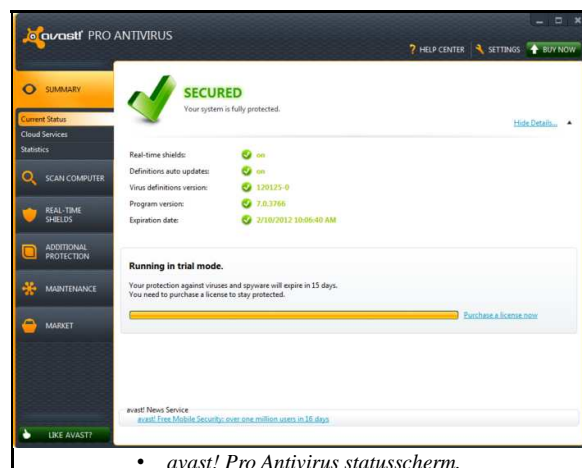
avast! PRO ANTIVIRUS

? HELP CENTER
SETTINGS
BUY NOW

SUMMARY
Current Status
Cloud Services
Statistics
SCAN COMPUTER
REAL-TIME SHIELDS
ADDITIONAL PROTECTION
MAINTENANCE
MARKET
LIKE AVAST?

SECURED
Your system is fully protected.

Hide Details...

| | |
|---|---|
| Real-time shields: | on |
| Definitions auto updates: | on |
| Virus definitions version: | 120125-0 |
| Program version: | 7.0.3766 |
| Expiration date: | 2/10/2012 10:06:40 AM |

Running in trial mode.
Your protection against viruses and spyware will expire in 15 days.
You need to purchase a license to stay protected.

Purchase a license now

avast! News Service
avast! Free Mobile Security: over one million users in 16 days

• avast! Pro Antivirus statusscherm.